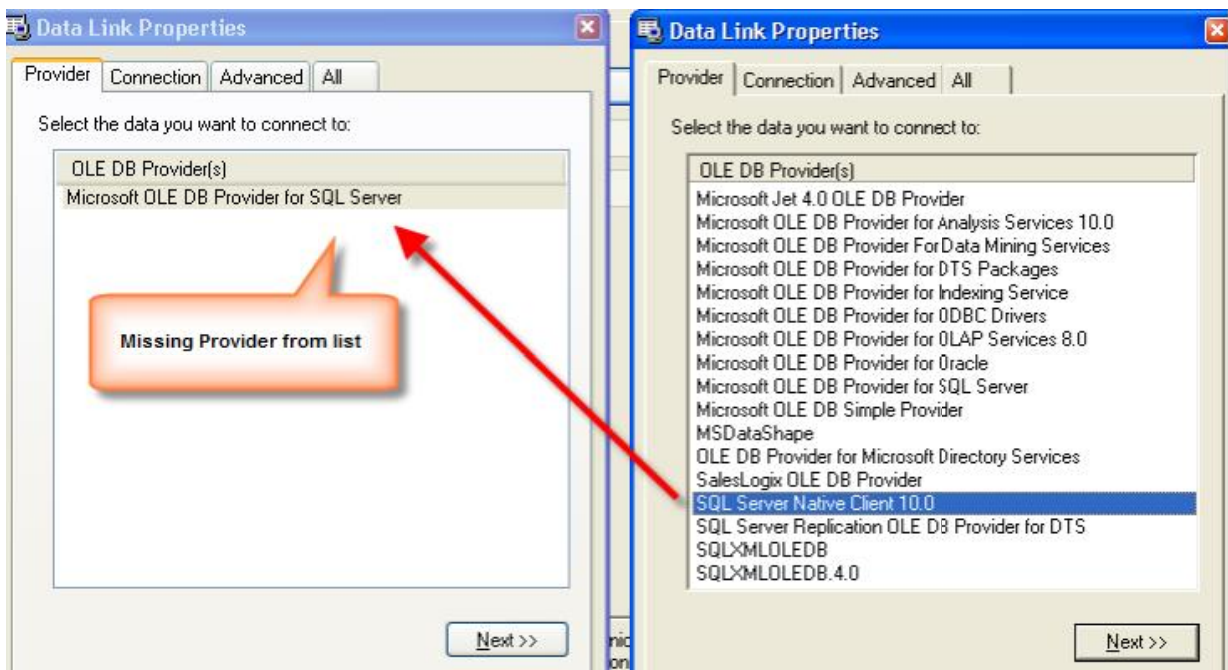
Data Link Properties

Provider | Connection | Advanced | All

Select the data you want to connect to:

OLE DB Provider(s)
Microsoft OLE DB Provider for SQL Server

Missing Provider from list

Next >>

nic
on

Data Link Properties

Provider | Connection | Advanced | All

Select the data you want to connect to:

OLE DB Provider(s)
Microsoft Jet 4.0 OLE DB Provider
Microsoft OLE DB Provider for Analysis Services 10.0
Microsoft OLE DB Provider ForData Mining Services
Microsoft OLE DB Provider for DTS Packages
Microsoft OLE DB Provider for Indexing Service
Microsoft OLE DB Provider for ODBC Drivers
Microsoft OLE DB Provider for OLAP Services 8.0
Microsoft OLE DB Provider for Oracle
Microsoft OLE DB Provider for SQL Server
Microsoft OLE DB Simple Provider
MSDataShape
OLE DB Provider for Microsoft Directory Services
SalesLogix OLE DB Provider
SQL Server Native Client 10.0
SQL Server Replication OLE DB Provider for DTS
SQLXMLOLEDB
SQLXMLOLEDB.4.0

Next >>